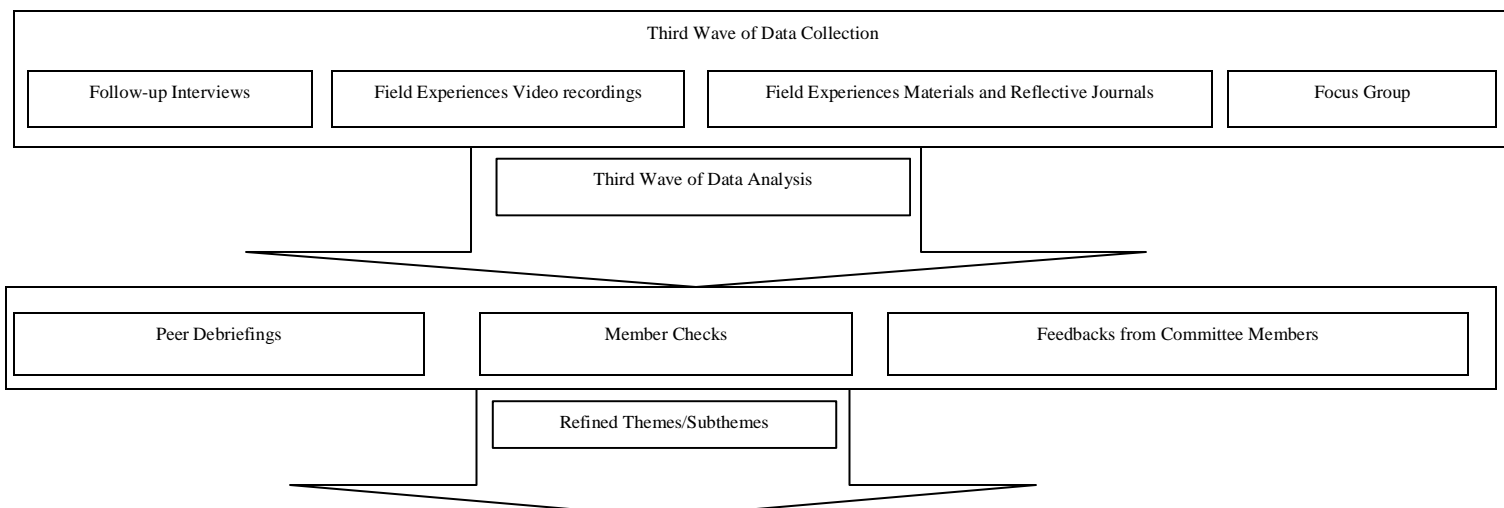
Third Wave of Data Collection

Follow-up Interviews

Field Experiences Video recordings

Field Experiences Materials and Reflective Journals

Focus Group

Third Wave of Data Analysis

Peer Debriefings

Member Checks

Feedbacks from Committee Members

Refined Themes/Subthemes